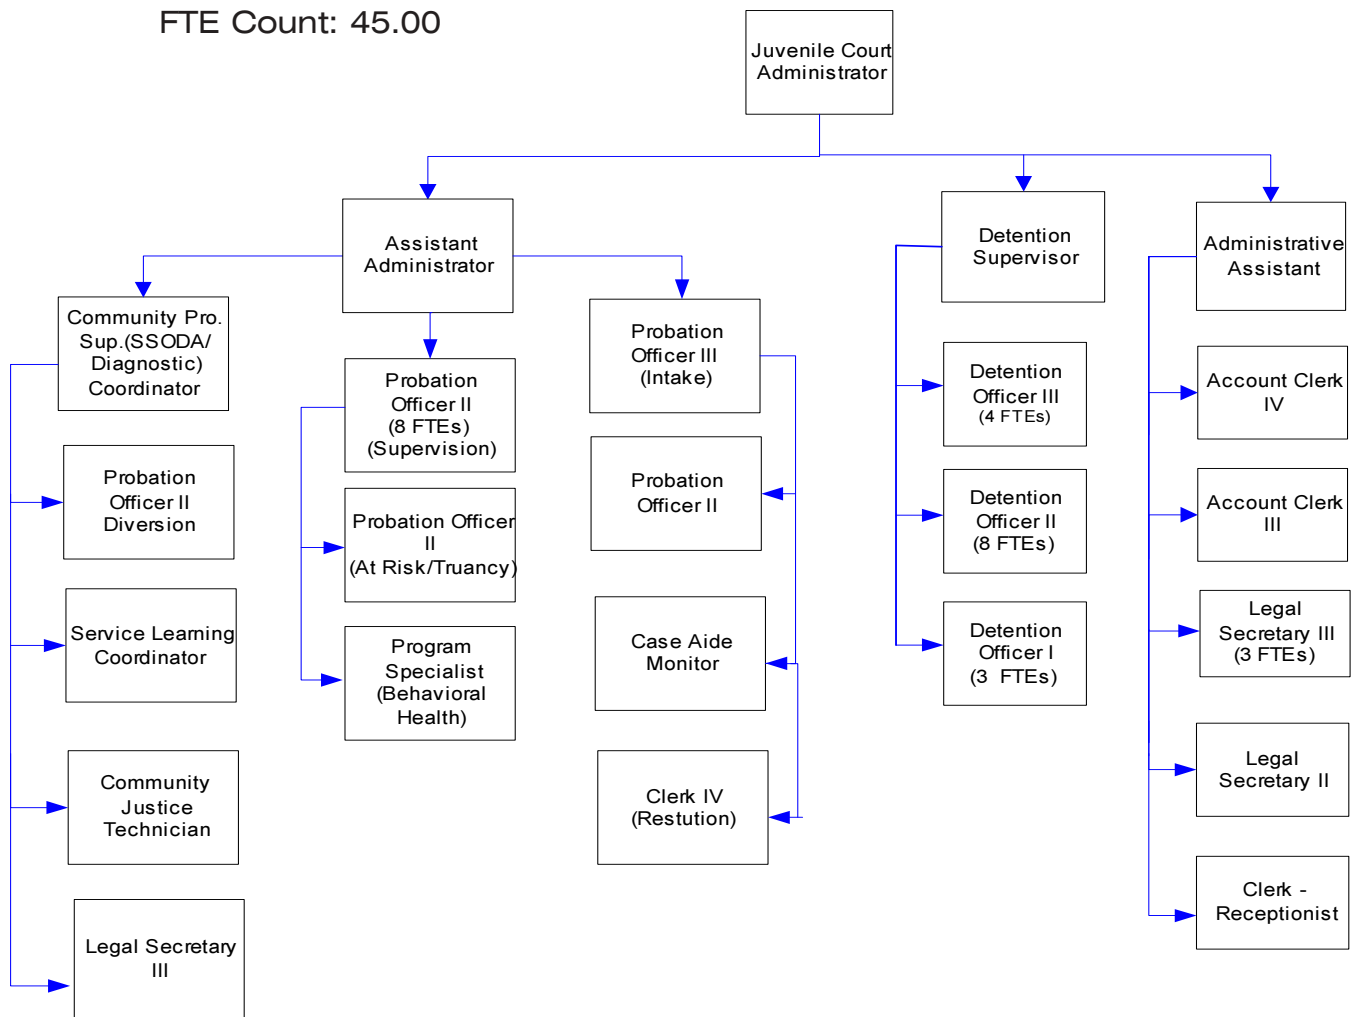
FTE Count: 45.00

Juvenile Court Administrator

Assistant Administrator

Detention Supervisor

Administrative Assistant

Community Pro. Sup.(SSODA/ Diagnostic) Coordinator

Probation Officer II Diversion

Service Learning Coordinator

Community Justice Technician

Legal Secretary III

Probation Officer II (8 FTEs) (Supervision)

Probation Officer II (At Risk/Truancy)

Program Specialist (Behavioral Health)

Probation Officer III (Intake)

Probation Officer II

Case Aide Monitor

Clerk IV (Restution)

Detention Officer III (4 FTEs)

Detention Officer II (8 FTEs)

Detention Officer I (3 FTEs)

Account Clerk IV

Account Clerk III

Legal Secretary III (3 FTEs)

Legal Secretary II

Clerk - Receptionist